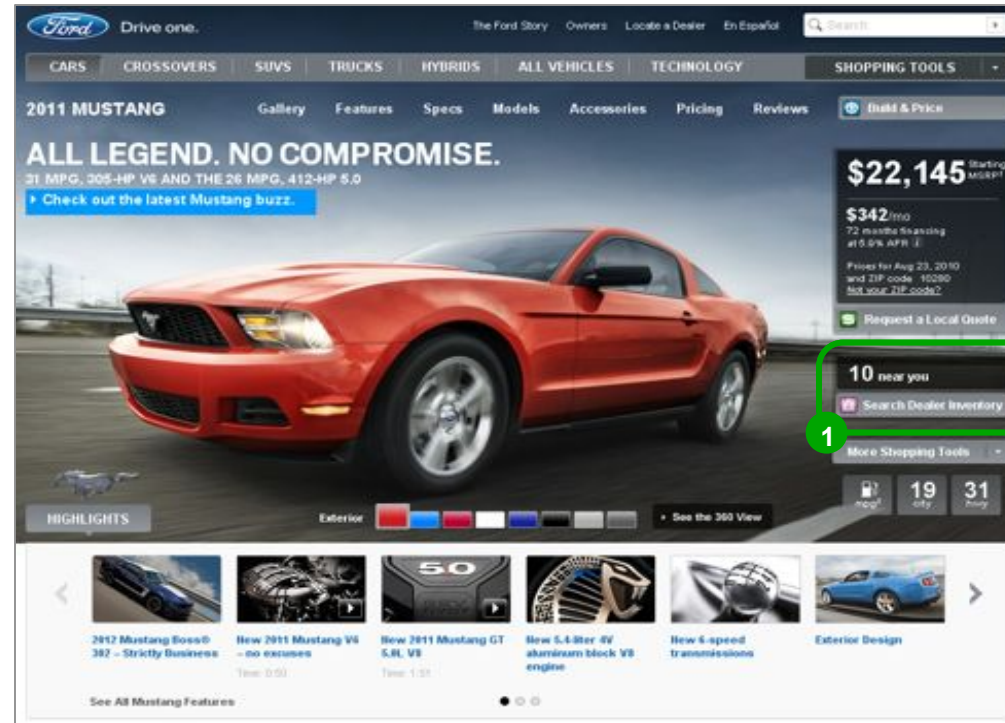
Ford Drive one.

The Ford Story Owners Locate a Dealer En Español Search

CARS CROSSOVERS SUVS TRUCKS HYBRIDS ALL VEHICLES TECHNOLOGY SHOPPING TOOLS

2011 MUSTANG Gallery Features Specs Models Accessories Pricing Reviews Build & Price

ALL LEGEND. NO COMPROMISE.
31 MPG, 305-HP V6 AND THE 26 MPG, 412-HP 5.0

Check out the latest Mustang buzz.

$22,145 Starting MSRP

$342/mo
72 months financing at 5.9% APR

Prices for Aug 23, 2010 and ZIP code 10280
Not your ZIP code?

Request a Local Quote

10 near you

Search Dealer Inventory

1

More Shopping Tools

mpg 19 city 31 hwy

HIGHLIGHTS

Exterior

See the 360 View

50

2012 Mustang Boss® 302 – Strictly Business

New 2011 Mustang V6 – no excuses
Time: 0:50

New 2011 Mustang GT 5.0L V8
Time: 1:31

New 5.4-liter 4V aluminum block V8 engine

New 6-speed transmissions

Exterior Design

See All Mustang Features